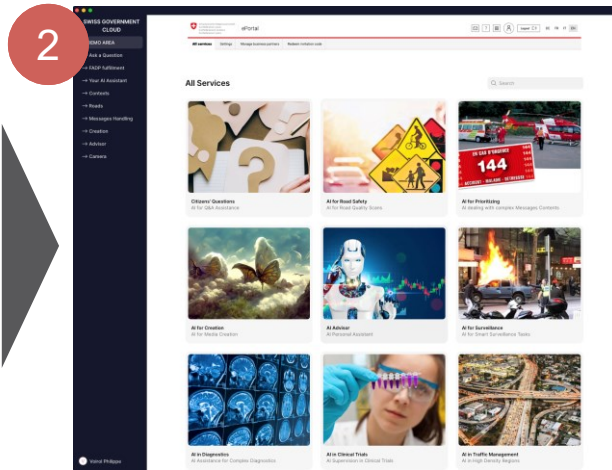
2

SWISS GOVERNMENT CLOUD

DEMO AREA

→ Ask a Question

→ FADP fulfillment

→ Your AI Assistant

→ Contexts

→ Roads

→ Messages Handling

→ Creation

→ Advisor

→ Camera

Vetral Philippe

ePortal

All services Settings Manage business partners Redeem invitation code

All Services

Search

144

Citizens' Questions
AI for Q&A Assistance

AI for Road Safety
AI for Road Quality Scans

AI for Prioritizing
AI dealing with complex Messages Contents

AI for Creation
AI for Media Creation

AI Advisor
AI Personal Assistant

AI for Surveillance
AI for Smart Surveillance Tasks

AI in Diagnostics
AI Assistance for Complex Diagnostics

AI in Clinical Trials
AI Supervision in Clinical Trials

AI in Traffic Management
AI in High Density Regions